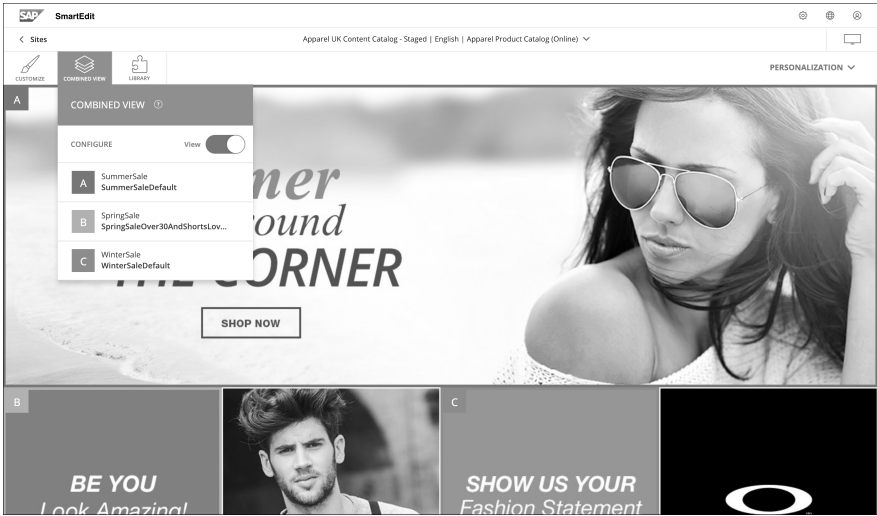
SAP SmartEdit

< Sites

Apparel UK Content Catalog - Staged | English | Apparel Product Catalog (Online)

CUSTOMIZE COMBINED VIEW LIBRARY

PERSONALIZATION

A

COMBINED VIEW

CONFIGURE View

A SummerSale SummerSaleDefault

B SpringSale SpringSaleOver30AndShortsLov...

C WinterSale WinterSaleDefault

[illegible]mer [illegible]ound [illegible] CORNER

SHOP NOW

B

BE YOU Look Amazing!

C

SHOW US YOUR Fashion Statement